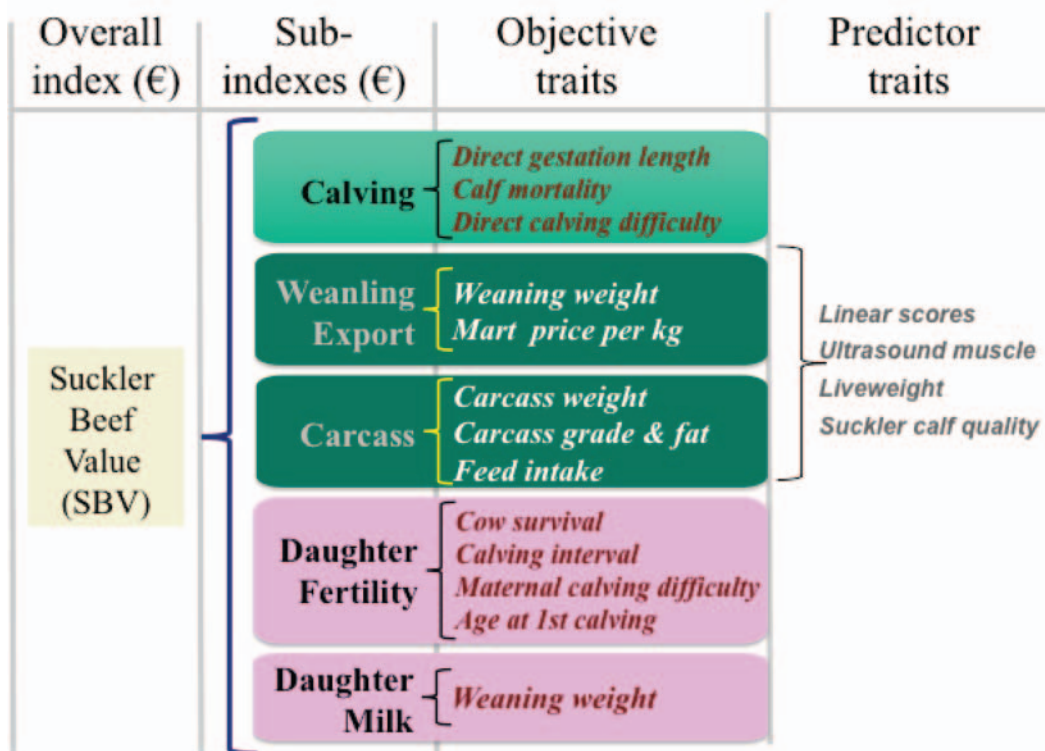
| Overall index (€) | Sub-indexes (€) | Objective traits | Predictor traits |
|---|---|---|---|
| Suckler Beef Value (SBV) | Calving | Direct gestation length<br>Calf mortality<br>Direct calving difficulty | |
| | Weanling Export | Weaning weight<br>Mart price per kg | Linear scores<br>Ultrasound muscle<br>Liveweight<br>Suckler calf quality |
| | Carcass | Carcass weight<br>Carcass grade & fat<br>Feed intake | |
| | Daughter Fertility | Cow survival<br>Calving interval<br>Maternal calving difficulty<br>Age at 1st calving | |
| | Daughter Milk | Weaning weight | |